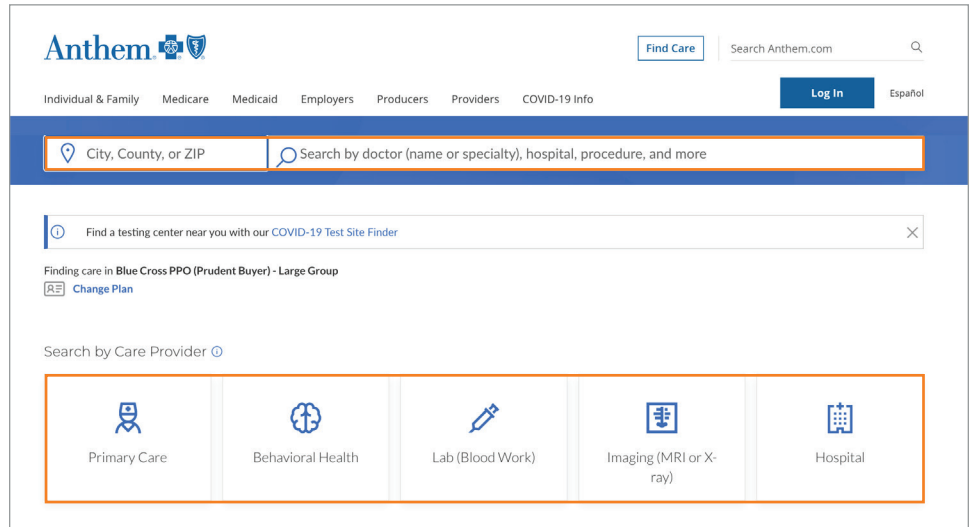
Anthem

Find Care

Search Anthem.com

Individual & Family Medicare Medicaid Employers Producers Providers COVID-19 Info

Log In

Español

City, County, or ZIP

Search by doctor (name or specialty), hospital, procedure, and more

Find a testing center near you with our COVID-19 Test Site Finder

Finding care in Blue Cross PPO (Prudent Buyer) - Large Group

Change Plan

Search by Care Provider

Primary Care

Behavioral Health

Lab (Blood Work)

Imaging (MRI or X-ray)

Hospital